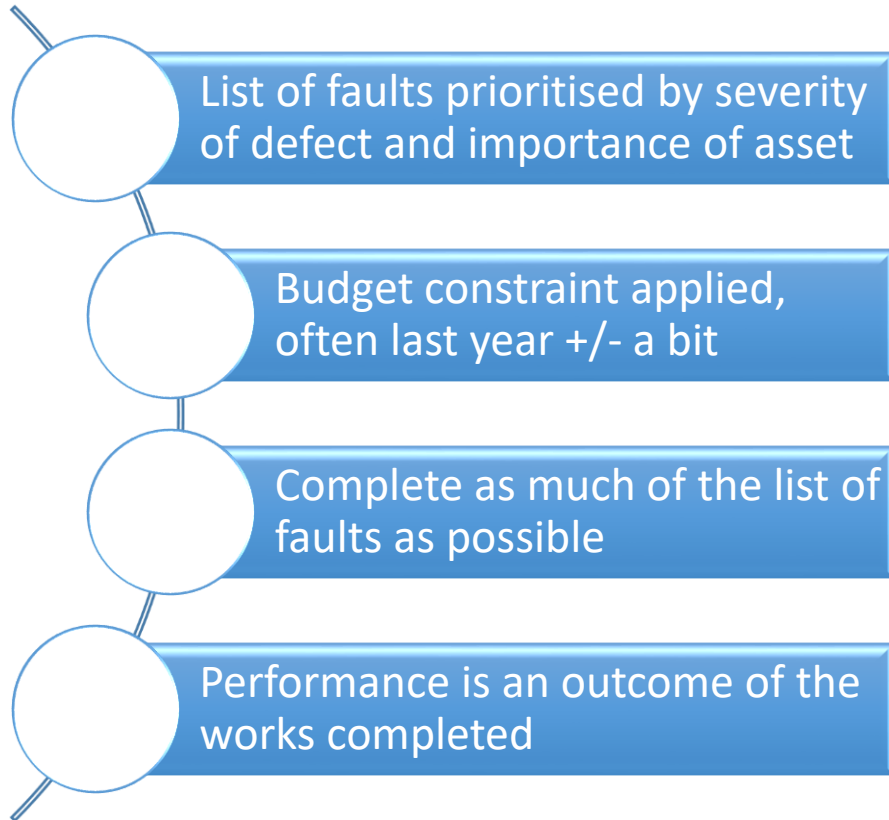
List of faults prioritised by severity of defect and importance of asset

Budget constraint applied, often last year +/- a bit

Complete as much of the list of faults as possible

Performance is an outcome of the works completed